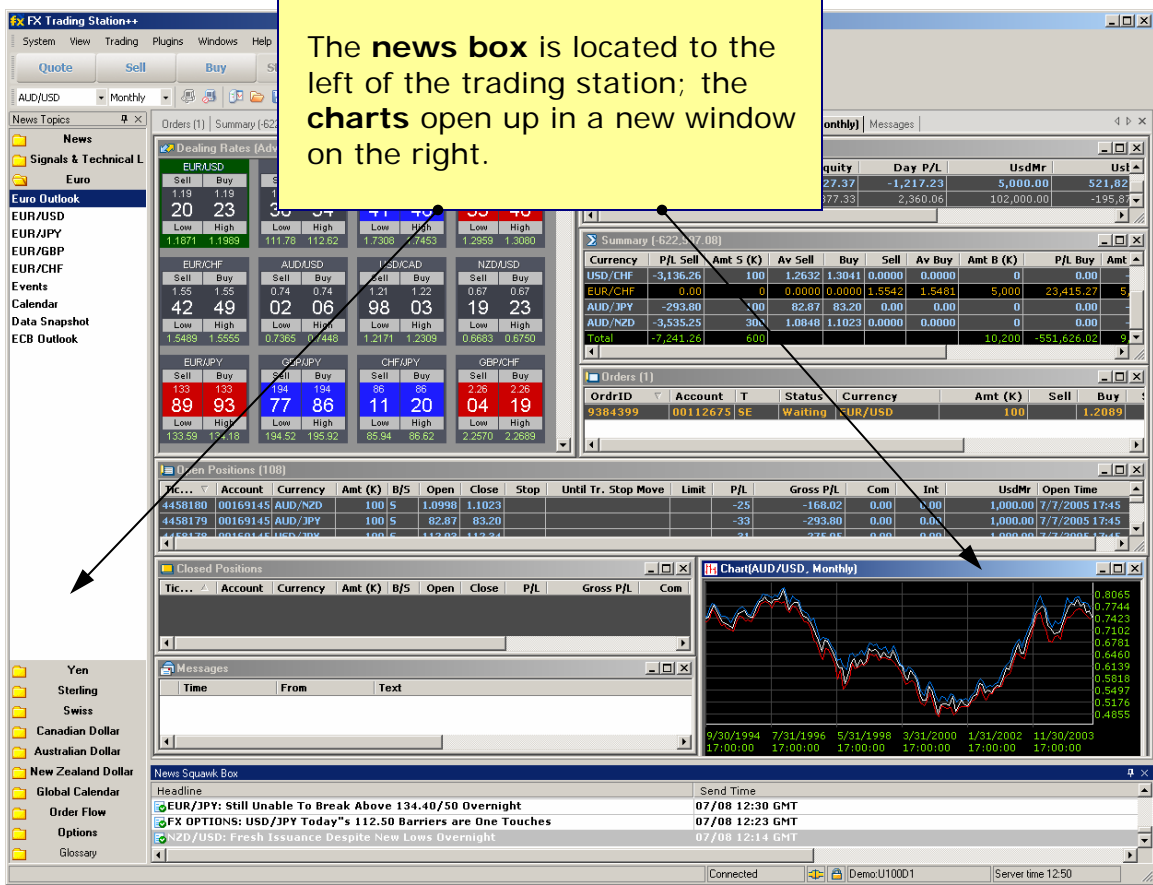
FX Trading Station++

System View Trading Plugins Windows Help

Quote Sell Buy

AUD/USD Monthly

The **news box** is located to the left of the trading station; the **charts** open up in a new window on the right.

News Topics

News
Signals & Technical L
Euro
Euro Outlook
EUR/USD
EUR/JPY
EUR/GBP
EUR/CHF
Events
Calendar
Data Snapshot
ECB Outlook

Yen
Sterling
Swiss
Canadian Dollar
Australian Dollar
New Zealand Dollar
Global Calendar
Order Flow
Options
Glossary

Orders (1) Summary (-622 Monthly) Messages

Dealing Rates (Adv

EUR/USD
Sell Buy
1.19 1.19
20 23
Low High
1.1871 1.1989

Low High
111.78 112.62

Low High
1.7308 1.7453

Low High
1.2959 1.3080

EUR/CHF
Sell Buy
1.55 1.55
42 49
Low High
1.5489 1.5555

AUD/USD
Sell Buy
0.74 0.74
02 06
Low High
0.7365 0.7448

USD/CAD
Sell Buy
1.21 1.22
98 03
Low High
1.2171 1.2309

NZD/USD
Sell Buy
0.67 0.67
19 23
Low High
0.6683 0.6750

EUR/JPY
Sell Buy
133 133
89 93
Low High
133.59 134.18

GBP/JPY
Sell Buy
194 194
77 86
Low High
194.52 195.92

CHF/JPY
Sell Buy
86 86
11 20
Low High
85.94 86.62

GBP/CHF
Sell Buy
2.26 2.26
04 19
Low High
2.2570 2.2689

| quity | Day P/L | UsdMr | Usl |
|---|---|---|---|
| 27.37 | -1,217.23 | 5,000.00 | 521,82 |
| 377.33 | 2,360.06 | 102,000.00 | -195,87 |

Summary (-622,597.08)

| Currency | P/L Sell | Amt S (K) | Av Sell | Buy | Sell | Av Buy | Amt B (K) | P/L Buy | Amt |
|---|---|---|---|---|---|---|---|---|---|
| USD/CHF | -3,136.26 | 100 | 1.2632 | 1.3041 | 0.0000 | 0.0000 | 0 | 0.00 | |
| EUR/CHF | 0.00 | 0 | 0.0000 | 0.0000 | 1.5542 | 1.5481 | 5,000 | 23,415.27 | 5 |
| AUD/JPY | -293.80 | 100 | 82.87 | 83.20 | 0.00 | 0.00 | 0 | 0.00 | |
| AUD/NZD | -3,535.25 | 300 | 1.0848 | 1.1023 | 0.0000 | 0.0000 | 0 | 0.00 | |
| Total | -7,241.26 | 600 | | | | | 10,200 | -551,626.02 | 9 |

Orders (1)

| OrdrID | Account | T | Status | Currency | Amt (K) | Sell | Buy |
|---|---|---|---|---|---|---|---|
| 9384399 | 00112675 | SE | Waiting | EUR/USD | 100 | | 1.2089 |

Open Positions (108)

| Tic... | Account | Currency | Amt (K) | B/S | Open | Close | Stop | Until Tr. Stop Move | Limit | P/L | Gross P/L | Com | Int | UsdMr | Open Time |
|---|---|---|---|---|---|---|---|---|---|---|---|---|---|---|---|
| 4458180 | 00169145 | AUD/NZD | 100 | S | 1.0998 | 1.1023 | | | | -25 | -168.02 | 0.00 | 0.00 | 1,000.00 | 7/7/2005 17:45 |
| 4458179 | 00169145 | AUD/JPY | 100 | S | 82.87 | 83.20 | | | | -33 | -293.80 | 0.00 | 0.00 | 1,000.00 | 7/7/2005 17:45 |

Closed Positions

| Tic... | Account | Currency | Amt (K) | B/S | Open | Close | P/L | Gross P/L | Com |
|---|---|---|---|---|---|---|---|---|---|

Messages

| Time | From | Text |
|---|---|---|

Chart(AUD/USD, Monthly)

0.8065
0.7744
0.7423
0.7102
0.6781
0.6460
0.6139
0.5818
0.5497
0.5176
0.4855

9/30/1994 17:00:00
7/31/1996 17:00:00
5/31/1998 17:00:00
3/31/2000 17:00:00
1/31/2002 17:00:00
11/30/2003 17:00:00

News Squawk Box

| Headline | Send Time |
|---|---|
| EUR/JPY: Still Unable To Break Above 134.40/50 Overnight | 07/08 12:30 GMT |
| FX OPTIONS: USD/JPY Today"s 112.50 Barriers are One Touches | 07/08 12:23 GMT |
| NZD/USD: Fresh Issuance Despite New Lows Overnight | 07/08 12:14 GMT |

Connected Demo:U100D1 Server time 12:50